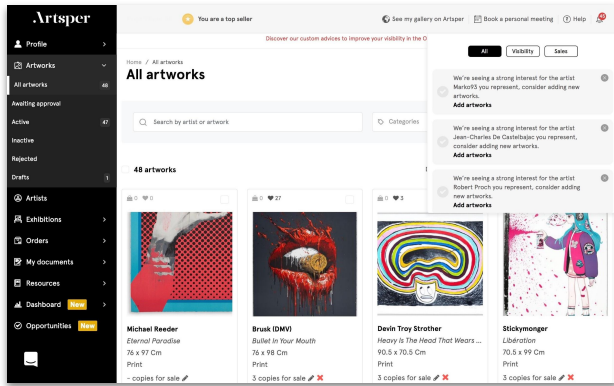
Artsper

Profile
Artworks
All artworks 48
Awaiting approval
Active 47
Inactive
Rejected
Drafts 1
Artists
Exhibitions
Orders
My documents
Resources
Dashboard New
Opportunities New

You are a top seller

See my gallery on Artsper
Book a personal meeting
Help

Discover our custom advices to improve your visibility in the O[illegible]

Home / All artworks
All artworks

Search by artist or artwork
Categories

48 artworks

All Visibility Sales

We're seeing a strong interest for the artist Marko93 you represent, consider adding new artworks.
Add artworks

We're seeing a strong interest for the artist Jean-Charles De Castelbajac you represent, consider adding new artworks.
Add artworks

We're seeing a strong interest for the artist Robert Proch you represent, consider adding new artworks.
Add artworks

0 0
Michael Reeder
Eternal Paradise
76 x 97 Cm
Print
- copies for sale

0 27
Brusk (DMV)
Bullet In Your Mouth
76 x 98 Cm
Print
3 copies for sale

0 3
Devin Troy Strother
Heavy Is The Head That Wears ...
90.5 x 70.5 Cm
Print
3 copies for sale

Stickymonger
Libération
70.5 x 99 Cm
Print
- copies for sale